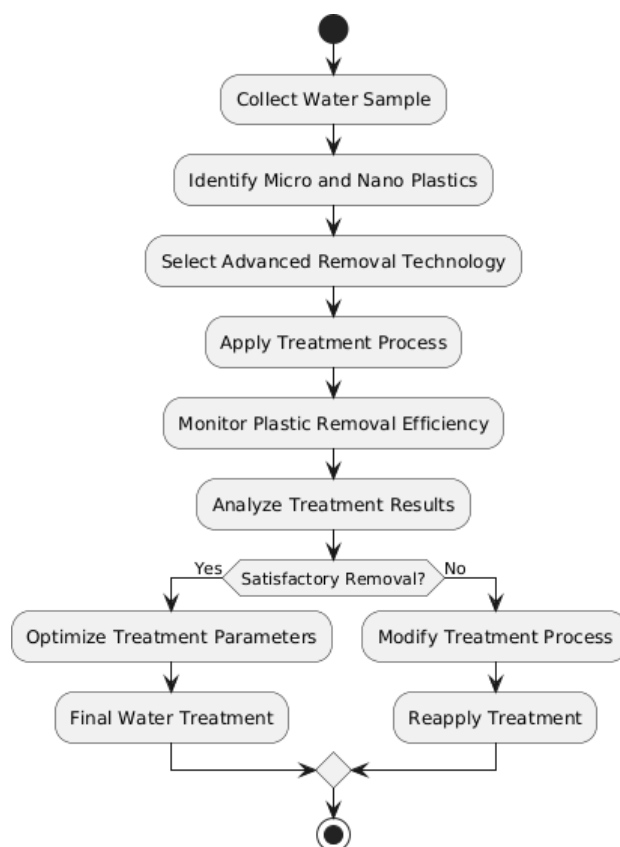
Collect Water Sample

Identify Micro and Nano Plastics

Select Advanced Removal Technology

Apply Treatment Process

Monitor Plastic Removal Efficiency

Analyze Treatment Results

Yes Satisfactory Removal? No

Optimize Treatment Parameters

Final Water Treatment

Modify Treatment Process

Reapply Treatment